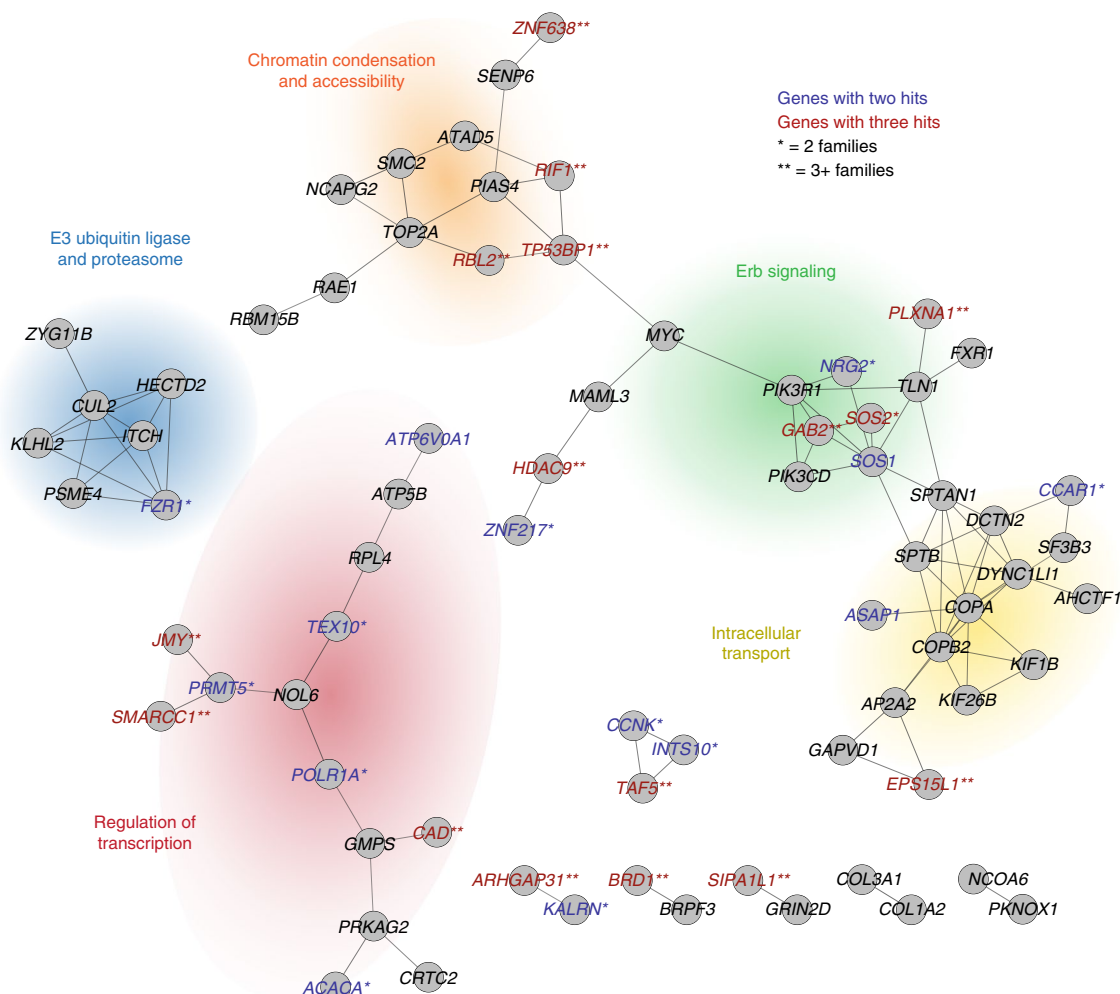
ZNF638**
Chromatin condensation and accessibility
SENP6
Genes with two hits
Genes with three hits
* = 2 families
** = 3+ families
ATAD5
SMC2
RIF1**
NCAPG2
PIAS4
TOP2A
E3 ubiquitin ligase and proteasome
RBL2**
TP53BP1**
Erb signaling
RAE1
RBM15B
PLXNA1**
ZYG11B
MYC
FXR1
NRG2*
HECTD2
TLN1
CUL2
MAML3
PIK3R1
ITCH
SOS2*
KLHL2
GAB2**
ATP6V0A1
HDAC9**
SOS1
PSME4
PIK3CD
FZR1*
ATP5B
SPTAN1
CCAR1*
ZNF217*
DCTN2
SF3B3
RPL4
SPTB
DYNC1LI1
AHCTF1
ASAP1
COPA
TEX10*
JMY**
Intracellular transport
COPB2
KIF1B
PRMT5*
NOL6
SMARCC1**
AP2A2
KIF26B
CCNK*
INTS10*
GAPVD1
POLR1A*
TAF5**
EPS15L1**
Regulation of transcription
CAD**
GMPS
ARHGAP31**
BRD1**
SIPA1L1**
COL3A1
NCOA6
KALRN*
BRPF3
GRIN2D
COL1A2
PKNOX1
PRKAG2
ACACA*
CRTC2